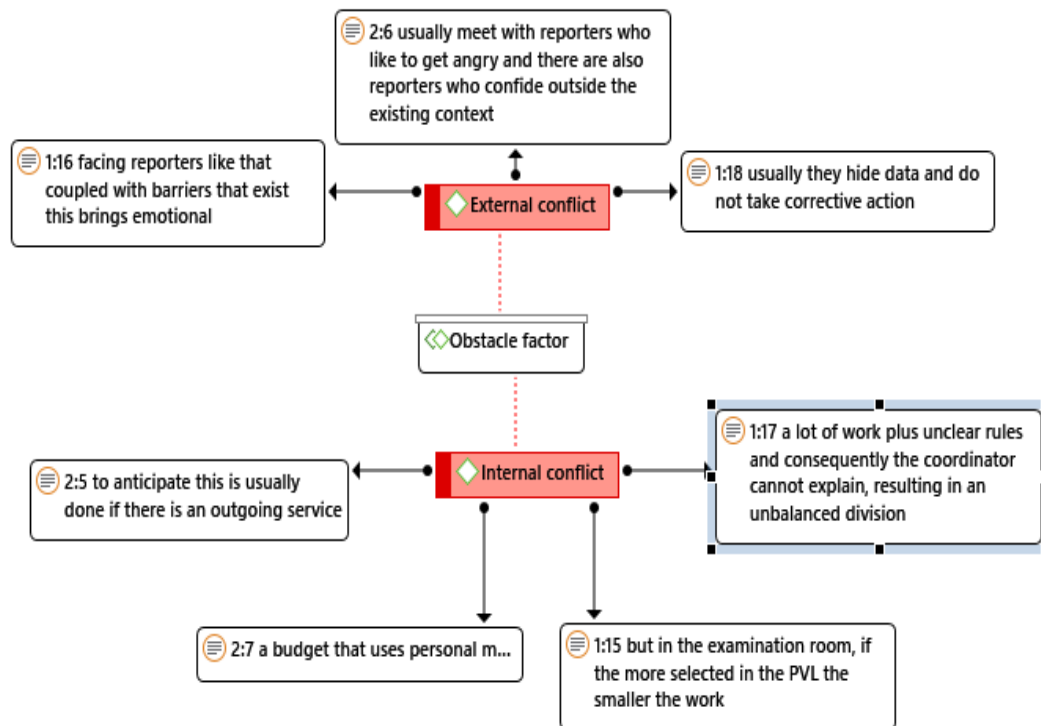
2:6 usually meet with reporters who like to get angry and there are also reporters who confide outside the existing context

1:16 facing reporters like that coupled with barriers that exist this brings emotional

External conflict

1:18 usually they hide data and do not take corrective action

Obstacle factor

1:17 a lot of work plus unclear rules and consequently the coordinator cannot explain, resulting in an unbalanced division

2:5 to anticipate this is usually done if there is an outgoing service

Internal conflict

2:7 a budget that uses personal m...

1:15 but in the examination room, if the more selected in the PVL the smaller the work